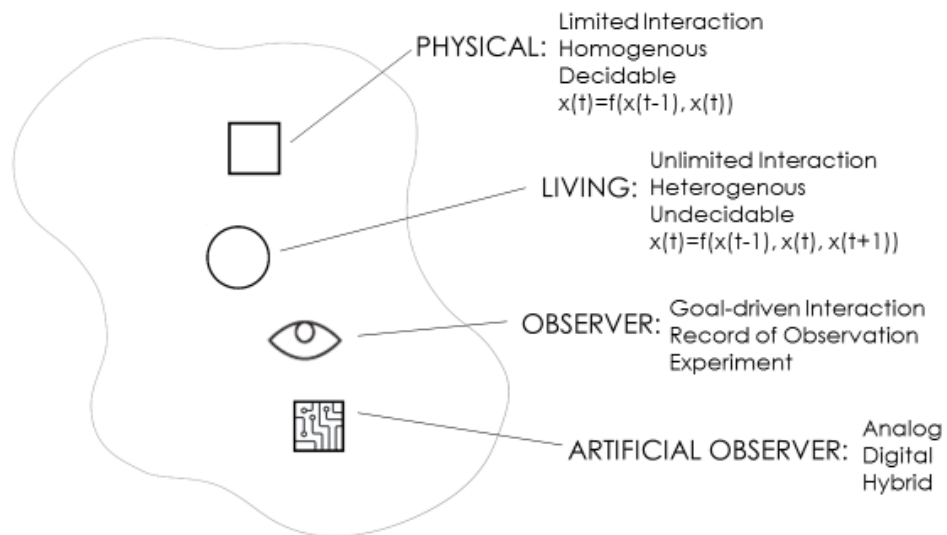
PHYSICAL: Limited Interaction
Homogenous
Decidable
$x(t)=f(x(t-1), x(t))$

LIVING: Unlimited Interaction
Heterogenous
Undecidable
$x(t)=f(x(t-1), x(t), x(t+1))$

OBSERVER: Goal-driven Interaction
Record of Observation
Experiment

ARTIFICIAL OBSERVER: Analog
Digital
Hybrid